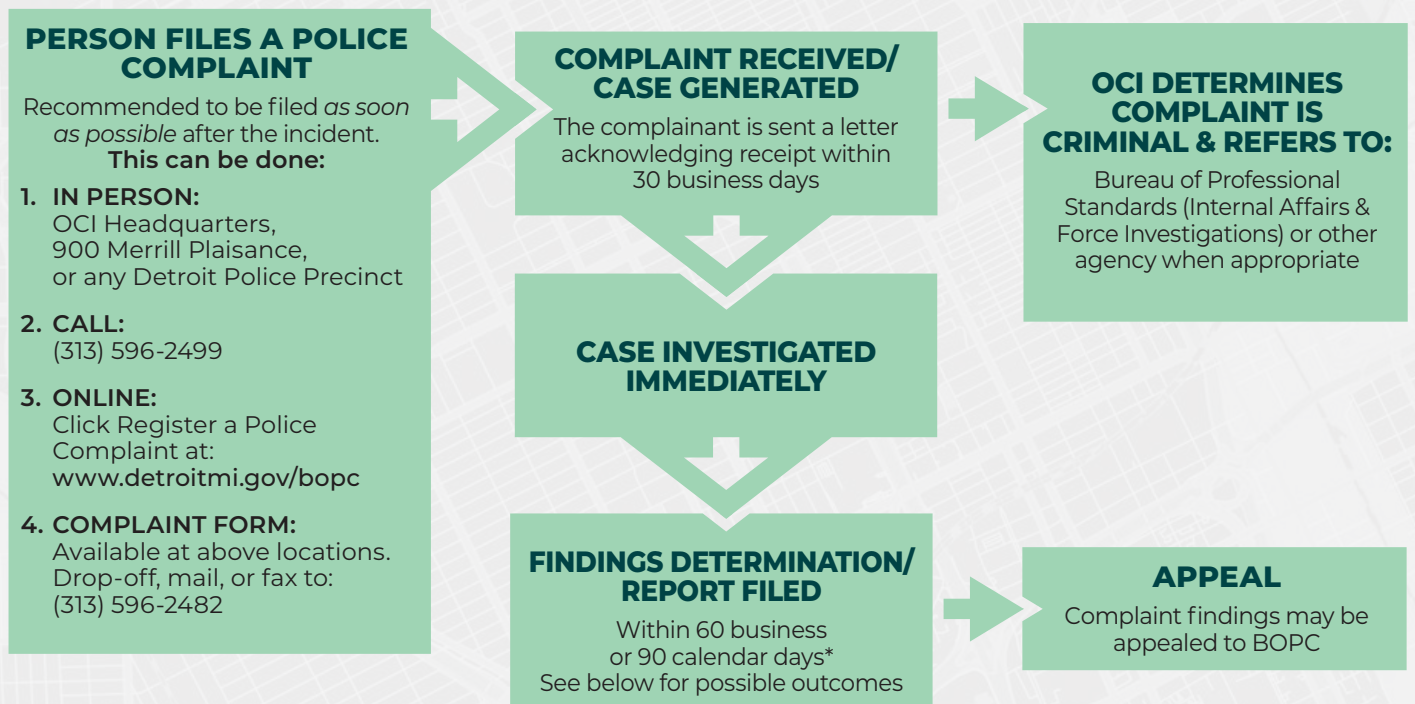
PERSON FILES A POLICE COMPLAINT

Recommended to be filed *as soon as possible* after the incident. **This can be done:**

1. IN PERSON: OCI Headquarters, 900 Merrill Plaisance, or any Detroit Police Precinct

2. CALL: (313) 596-2499

3. ONLINE: Click Register a Police Complaint at: www.detroitmi.gov/bopc

4. COMPLAINT FORM: Available at above locations. Drop-off, mail, or fax to: (313) 596-2482

COMPLAINT RECEIVED/ CASE GENERATED

The complainant is sent a letter acknowledging receipt within 30 business days

CASE INVESTIGATED IMMEDIATELY

FINDINGS DETERMINATION/ REPORT FILED

Within 60 business or 90 calendar days* See below for possible outcomes

OCI DETERMINES COMPLAINT IS CRIMINAL & REFERS TO:

Bureau of Professional Standards (Internal Affairs & Force Investigations) or other agency when appropriate

APPEAL

Complaint findings may be appealed to BOPC